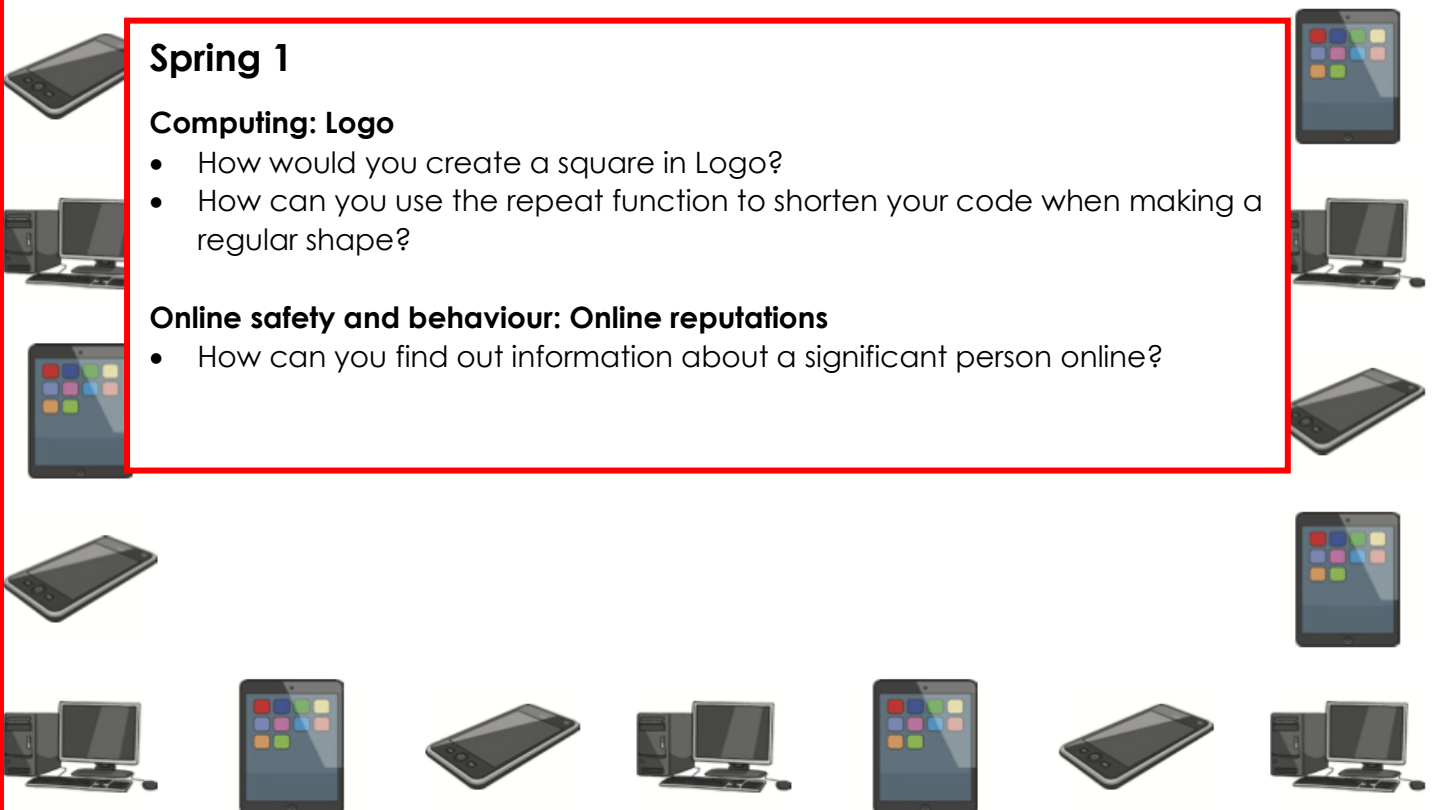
Spring 1

Computing: Logo
- How would you create a square in Logo?
- How can you use the repeat function to shorten your code when making a regular shape?

Online safety and behaviour: Online reputations
- How can you find out information about a significant person online?